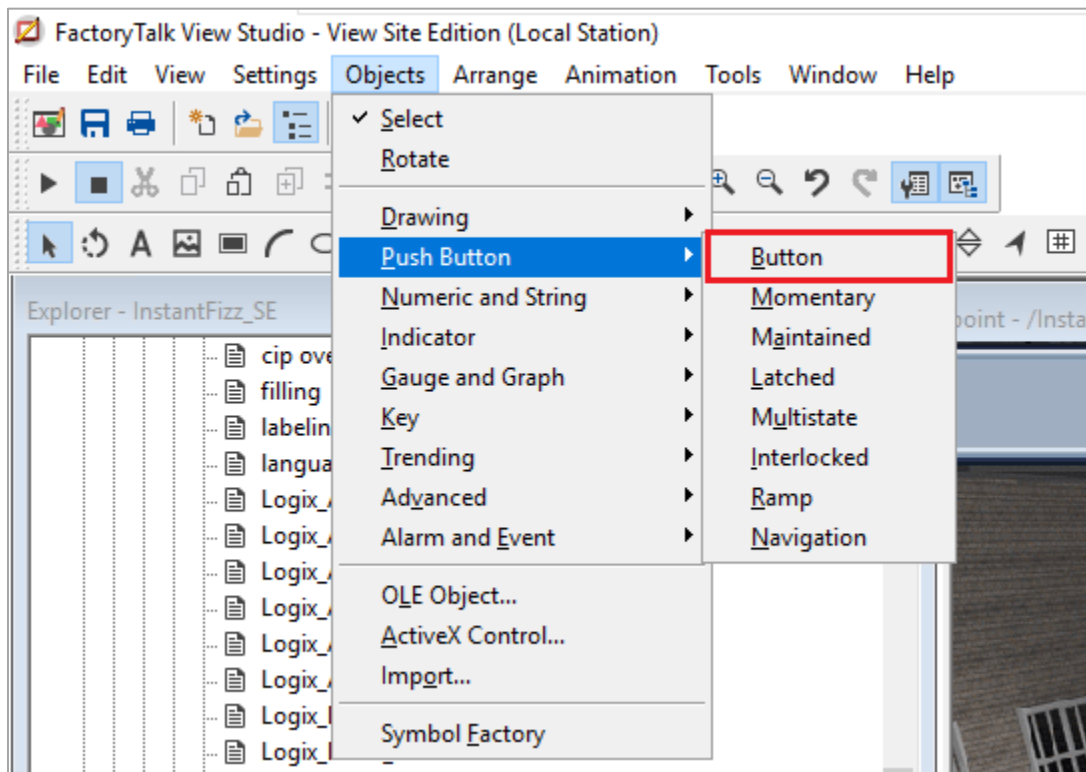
FactoryTalk View Studio - View Site Edition (Local Station)

File Edit View Settings Objects Arrange Animation Tools Window Help

Explorer - InstantFizz_SE

cip ove
filling
labelin
langua
Logix_
Logix_
Logix_
Logix_
Logix_
Logix_
Logix_
Logix_

✓ Select
Rotate
Drawing
Push Button
Numeric and String
Indicator
Gauge and Graph
Key
Trending
Advanced
Alarm and Event
OLE Object...
ActiveX Control...
Import...
Symbol Factory

Button
Momentary
Maintained
Latched
Multistate
Interlocked
Ramp
Navigation

point - /Insta